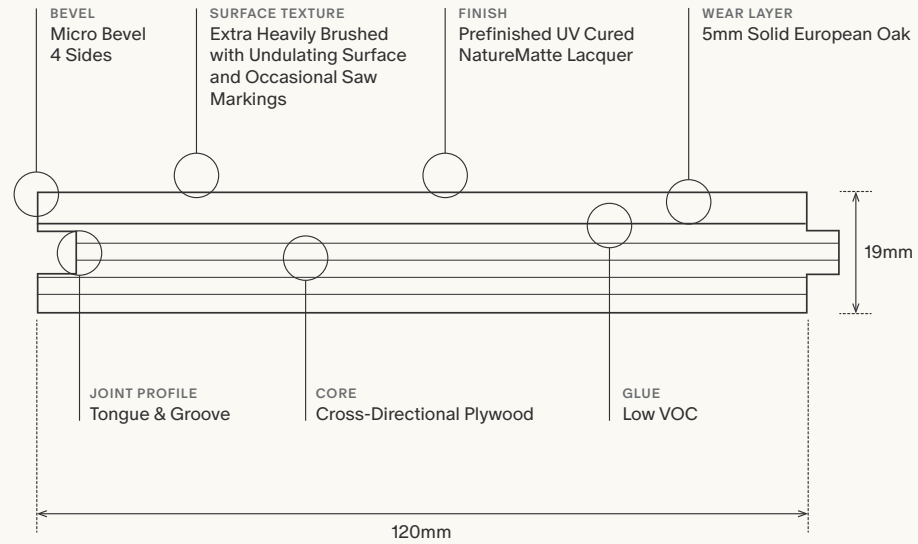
BEVEL
Micro Bevel
4 Sides

SURFACE TEXTURE
Extra Heavily Brushed with Undulating Surface and Occasional Saw Markings

FINISH
Prefinished UV Cured NatureMatte Lacquer

WEAR LAYER
5mm Solid European Oak

19mm

JOINT PROFILE
Tongue & Groove

CORE
Cross-Directional Plywood

GLUE
Low VOC

120mm